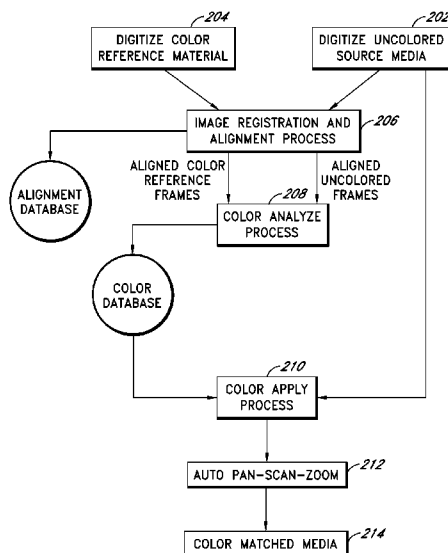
204
DIGITIZE COLOR REFERENCE MATERIAL

202
DIGITIZE UNCOLORED SOURCE MEDIA

IMAGE REGISTRATION AND ALIGNMENT PROCESS
206

ALIGNMENT DATABASE

ALIGNED COLOR REFERENCE FRAMES

ALIGNED UNCOLORED FRAMES

208
COLOR ANALYZE PROCESS

COLOR DATABASE

210
COLOR APPLY PROCESS

AUTO PAN-SCAN-ZOOM
212

COLOR MATCHED MEDIA
214